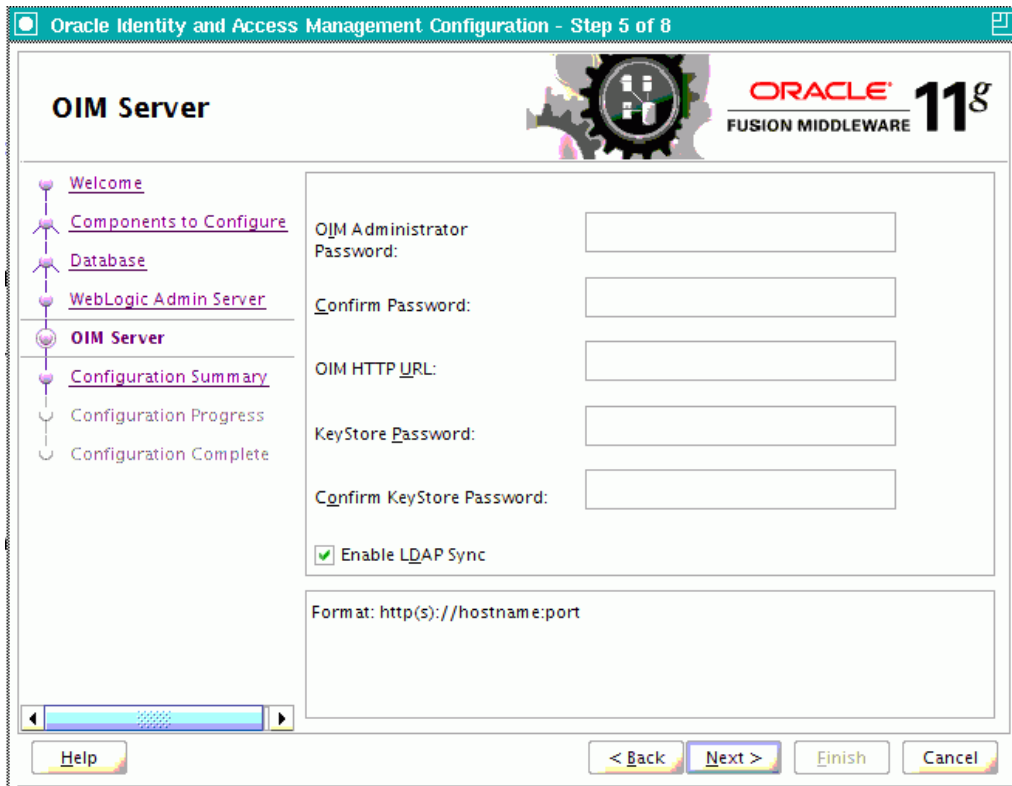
Oracle Identity and Access Management Configuration - Step 5 of 8

OIM Server

ORACLE
FUSION MIDDLEWARE 11g

Welcome
Components to Configure
Database
WebLogic Admin Server
OIM Server
Configuration Summary
Configuration Progress
Configuration Complete

OIM Administrator Password:

Confirm Password:

OIM HTTP URL:

KeyStore Password:

Confirm KeyStore Password:

Enable LDAP Sync

Format: http(s)://hostname:port

Help

< Back

Next >

Finish

Cancel